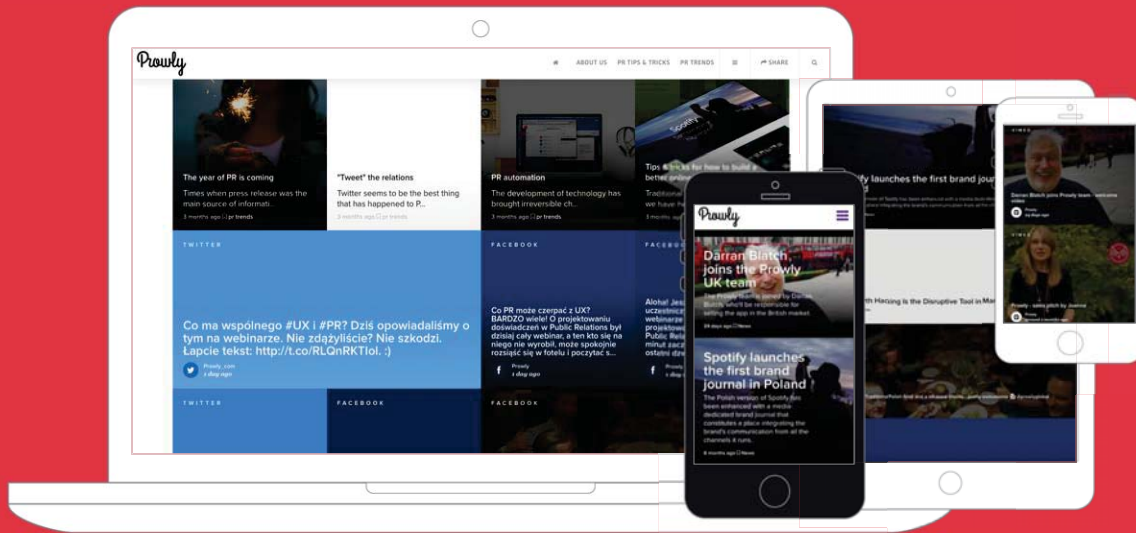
Prowly

ABOUT US PR TIPS & TRICKS PR TRENDS ≡ SHARE

The year of PR is coming

Times when press release was the main source of informati...

3 months ago pr trends

"Tweet" the relations

Twitter seems to be the best thing that has happened to P...

3 months ago pr trends

PR automation

The development of technology has brought irreversible ch...

3 months ago pr trends

Tips & tricks for how to build a better online...

Traditional...

3 w ago...

TWITTER

Co ma wspólnego #UX i #PR? Dziś opowiadaliśmy o tym na webinarze. Nie zdążyliście? Nic nie szkodzi. Łapcie tekst: http://t.co/RLQnRKTIol. :)

Prowly_com
1 day ago

FACEBOOK

Co PR może czerpać z UX? BARDZO wiele! O projektowaniu doświadczeń w Public Relations był dzisiaj cały webinar, a ten kto się na niego nie wyrobił, może spokojnie rozsiąść się w fotelu i poczytać s...

Prowly
1 day ago

FACEBOOK

Aloha! Jes... uczestnic... projektow... Public Rela... minut ucz... ostatni dzw...

1 day ago

TWITTER

FACEBOOK

FACEBOOK

Prowly

Darran Blatch joins the Prowly UK team

The Prowly team is joined by Darran Blatch, who'll be responsible for setting the app in the British market

29 days ago News

Spotify launches the first brand journal in Poland

The Polish version of Spotify has been enhanced with a media dedicated brand journal that constitutes a place integrating the brand's communication from all the channels it runs.

6 months ago News

Spotify launches the first brand journ...

...th Herzing is the Disruptive Tool in Mar...

Darran Blatch joins Prowly team - welcome video

Prowly - sales pitch by Joanna